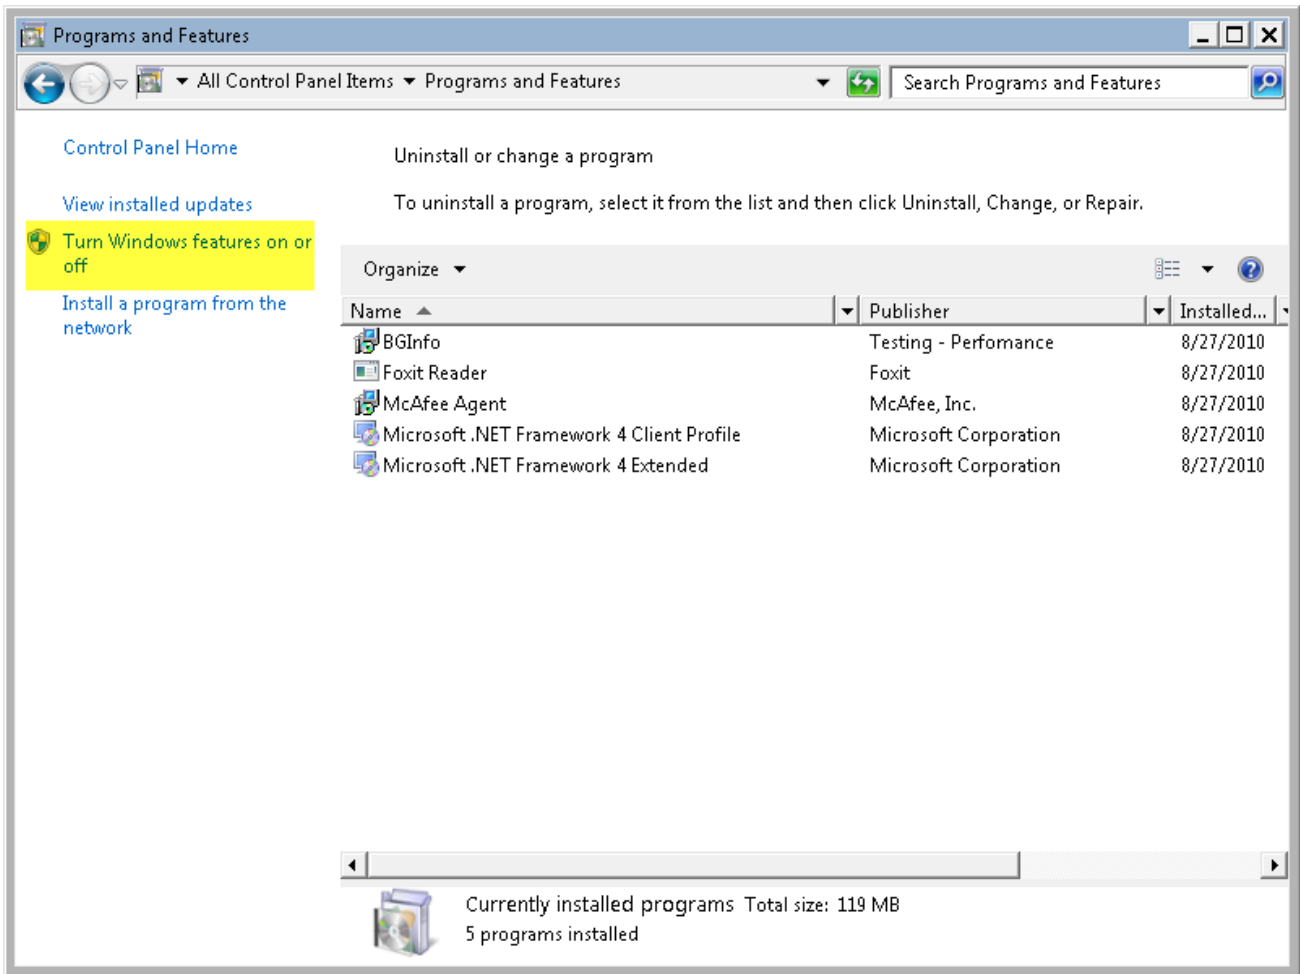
Programs and Features

All Control Panel Items ▸ Programs and Features

Search Programs and Features

Control Panel Home

View installed updates

Turn Windows features on or off

Install a program from the network

Uninstall or change a program

To uninstall a program, select it from the list and then click Uninstall, Change, or Repair.

Organize

| Name | Publisher | Installed... |
|---|---|---|
| BGInfo | Testing - Perfomance | 8/27/2010 |
| Foxit Reader | Foxit | 8/27/2010 |
| McAfee Agent | McAfee, Inc. | 8/27/2010 |
| Microsoft .NET Framework 4 Client Profile | Microsoft Corporation | 8/27/2010 |
| Microsoft .NET Framework 4 Extended | Microsoft Corporation | 8/27/2010 |

Currently installed programs Total size: 119 MB
5 programs installed